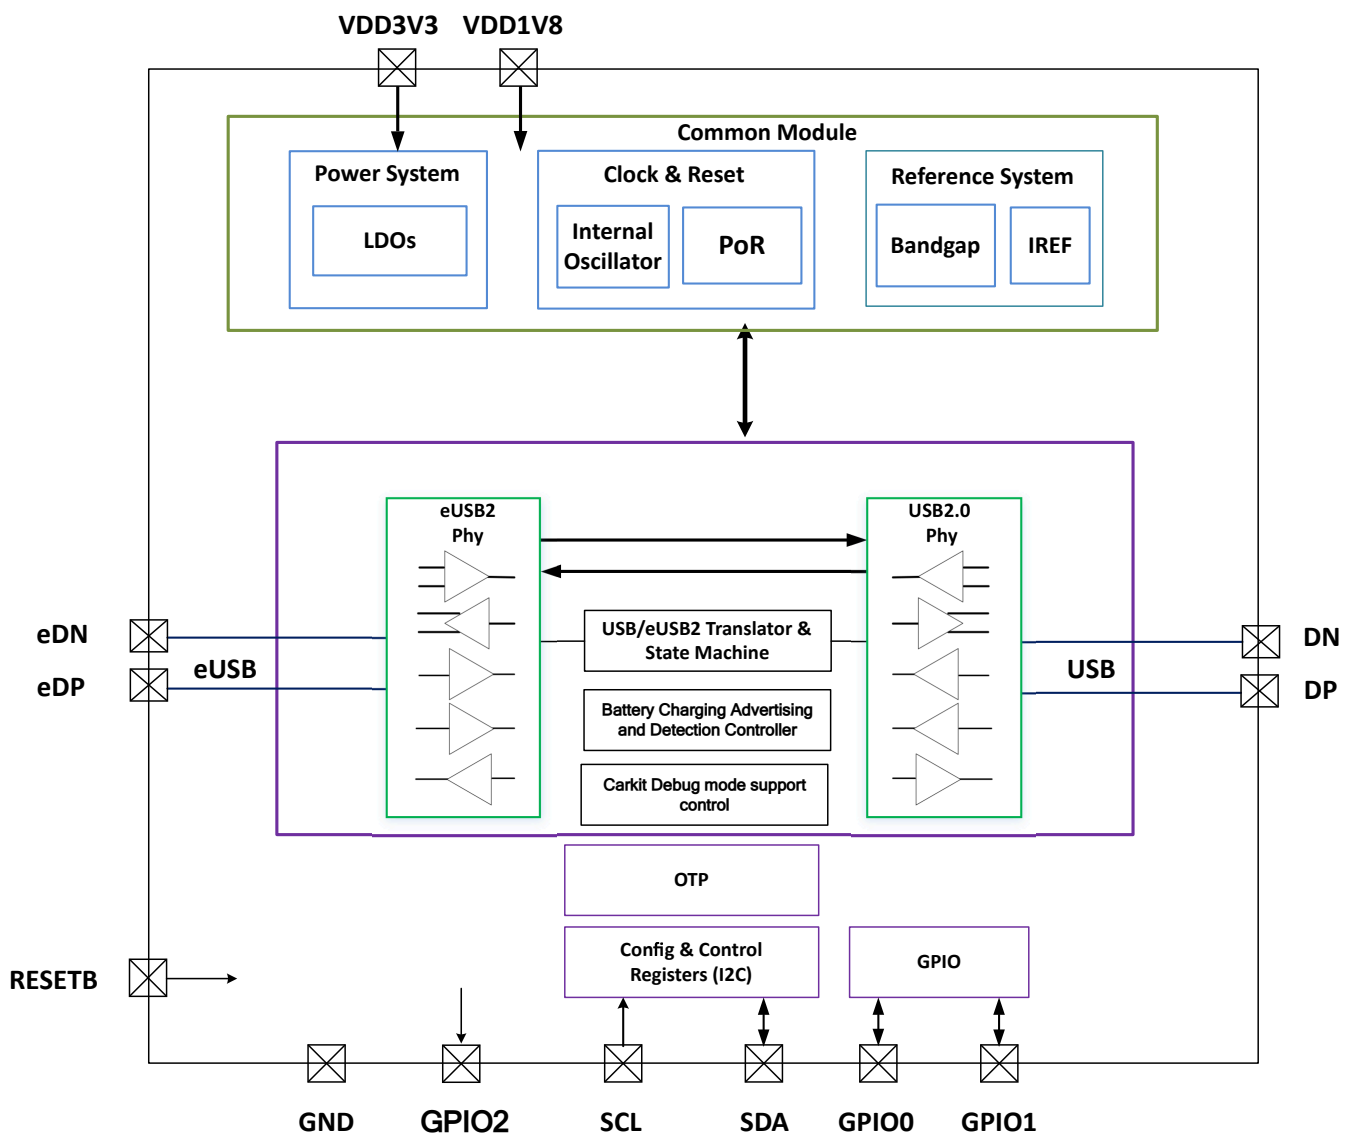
VDD3V3 VDD1V8

Common Module

Power System

LDOs

Clock & Reset

Internal Oscillator

PoR

Reference System

Bandgap

IREF

eUSB2 Phy

USB2.0 Phy

USB/eUSB2 Translator & State Machine

Battery Charging Advertising and Detection Controller

Carkit Debug mode support control

eDN

eDP

eUSB

USB

DN

DP

OTP

Config & Control Registers (I2C)

GPIO

RESETB

GND GPIO2 SCL SDA GPIO0 GPIO1